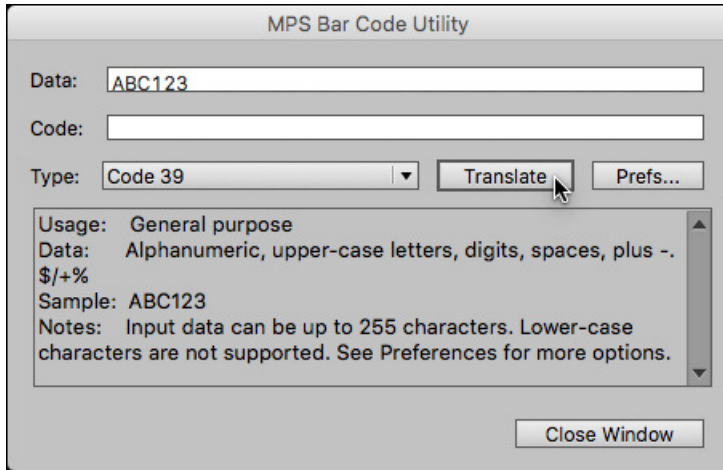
MPS Bar Code Utility

Data: ABC123

Code:

Type: Code 39

Translate

Prefs...

Usage: General purpose
Data: Alphanumeric, upper-case letters, digits, spaces, plus -. $/+%
Sample: ABC123
Notes: Input data can be up to 255 characters. Lower-case characters are not supported. See Preferences for more options.

Close Window